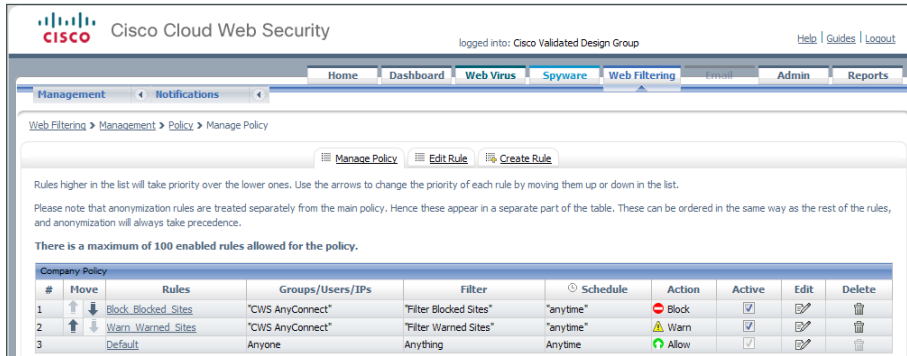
cisco Cisco Cloud Web Security

logged into: Cisco Validated Design Group

Help | Guides | Logout

Home | Dashboard | Web Virus | Spyware | Web Filtering | Email | Admin | Reports

Management | Notifications

Web Filtering > Management > Policy > Manage Policy

Manage Policy | Edit Rule | Create Rule

Rules higher in the list will take priority over the lower ones. Use the arrows to change the priority of each rule by moving them up or down in the list.

Please note that anonymization rules are treated separately from the main policy. Hence these appear in a separate part of the table. These can be ordered in the same way as the rest of the rules, and anonymization will always take precedence.

There is a maximum of 100 enabled rules allowed for the policy.

Company Policy

| # | Move | Rules | Groups/Users/IPs | Filter | Schedule | Action | Active | Edit | Delete |
|---|---|---|---|---|---|---|---|---|---|
| 1 | | Block_Blocked_Sites | "CWS AnyConnect" | "Filter Blocked Sites" | "anytime" | Block | | | |
| 2 | | Warn_Warned_Sites | "CWS AnyConnect" | "Filter Warned Sites" | "anytime" | Warn | | | |
| 3 | | Default | Anyone | Anything | Anytime | Allow | | | |